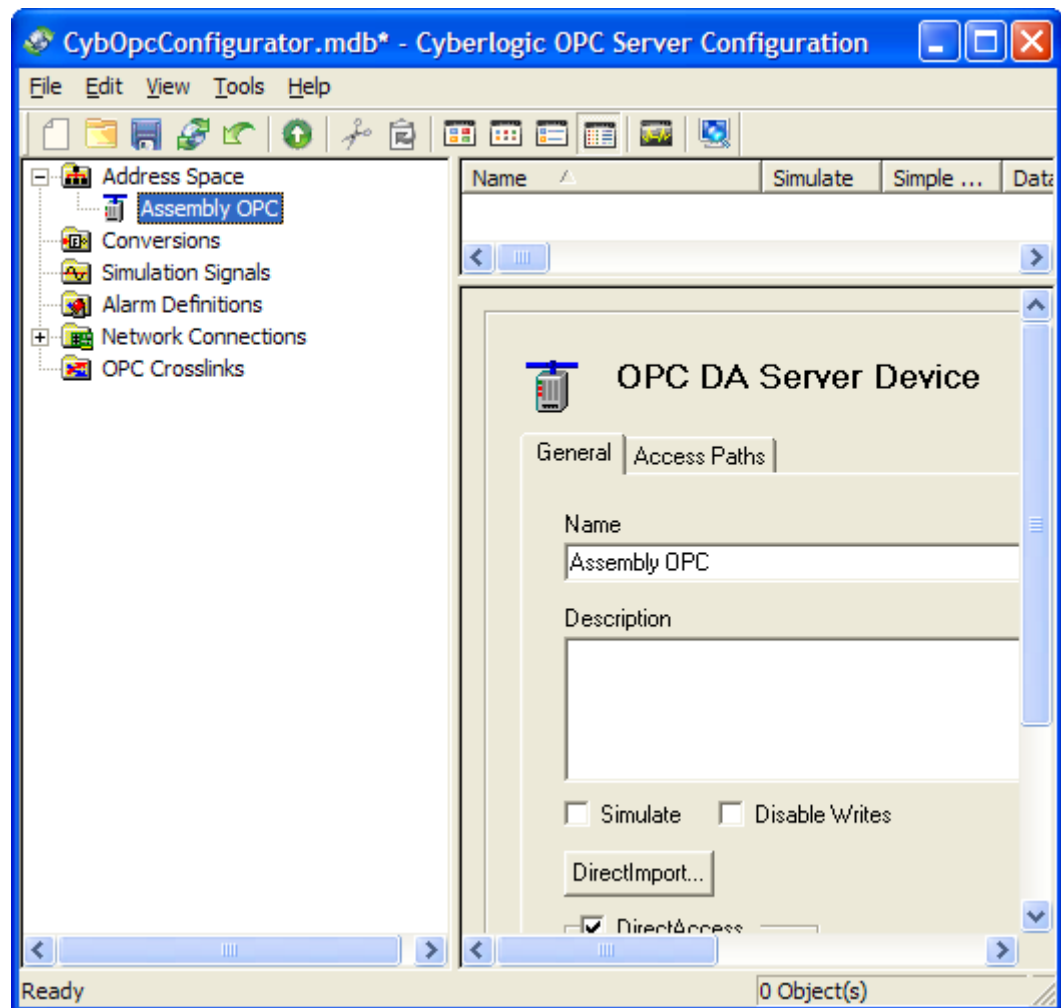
CybOpcConfigurator.mdb* - Cyberlogic OPC Server Configuration

File Edit View Tools Help

Address Space
Assembly OPC
Conversions
Simulation Signals
Alarm Definitions
Network Connections
OPC Crosslinks

| Name | Simulate | Simple ... | Data |
|---|---|---|---|

OPC DA Server Device

General | Access Paths

Name
Assembly OPC

Description

Simulate
Disable Writes

DirectImport...

DirectAccess

Ready
0 Object(s)